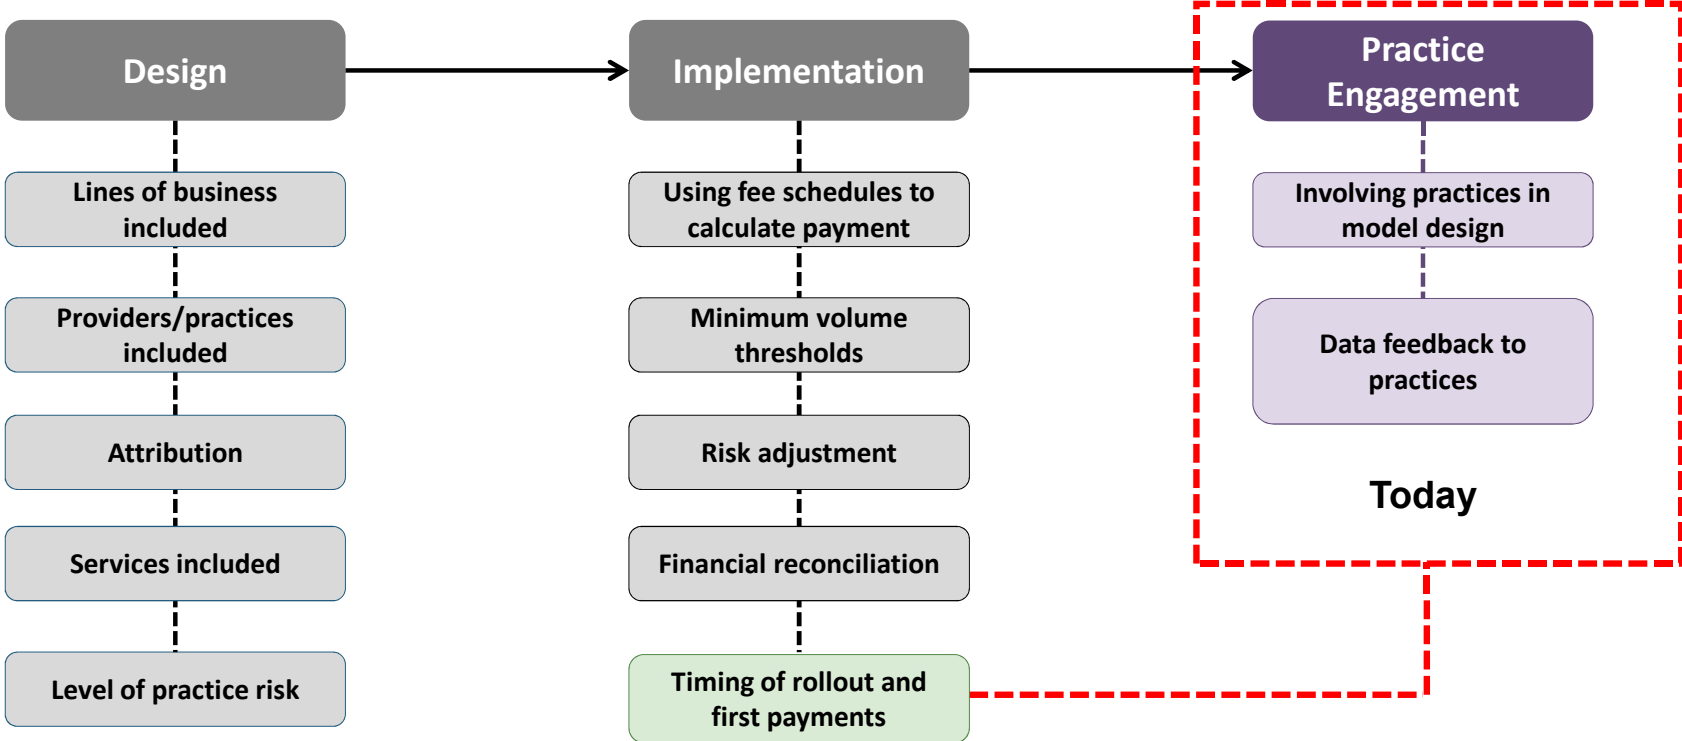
Design

Lines of business included

Providers/practices included

Attribution

Services included

Level of practice risk

Implementation

Using fee schedules to calculate payment

Minimum volume thresholds

Risk adjustment

Financial reconciliation

Timing of rollout and first payments

Practice Engagement

Involving practices in model design

Data feedback to practices

Today